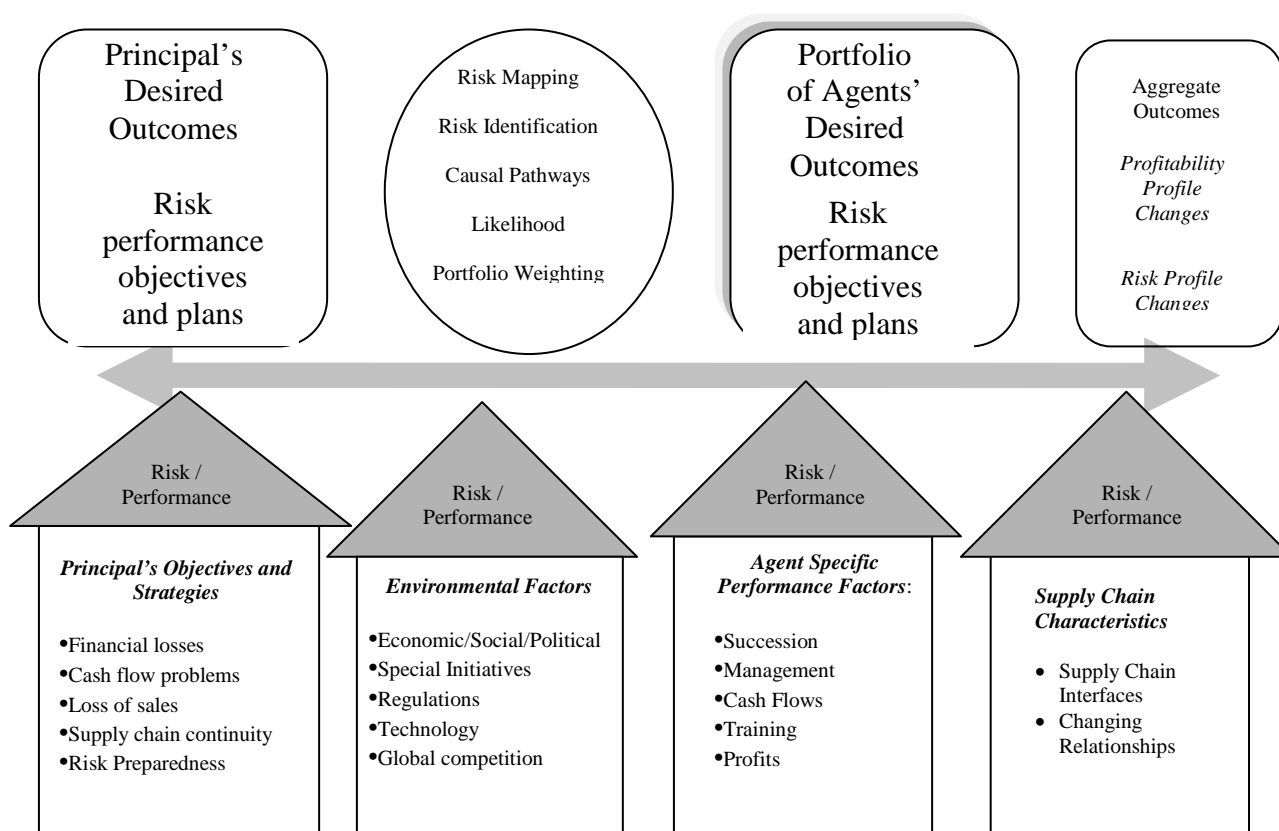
Principal's Desired Outcomes

Risk performance objectives and plans

Risk Mapping

Risk Identification

Causal Pathways

Likelihood

Portfolio Weighting

Portfolio of Agents' Desired Outcomes

Risk performance objectives and plans

Aggregate Outcomes

*Profitability Profile Changes*

*Risk Profile Changes*

Risk / Performance

***Principal's Objectives and Strategies***

•Financial losses
•Cash flow problems
•Loss of sales
•Supply chain continuity
•Risk Preparedness

Risk / Performance

***Environmental Factors***

•Economic/Social/Political
•Special Initiatives
•Regulations
•Technology
•Global competition

Risk / Performance

***Agent Specific Performance Factors***:

•Succession
•Management
•Cash Flows
•Training
•Profits

Risk / Performance

***Supply Chain Characteristics***

• Supply Chain Interfaces
• Changing Relationships